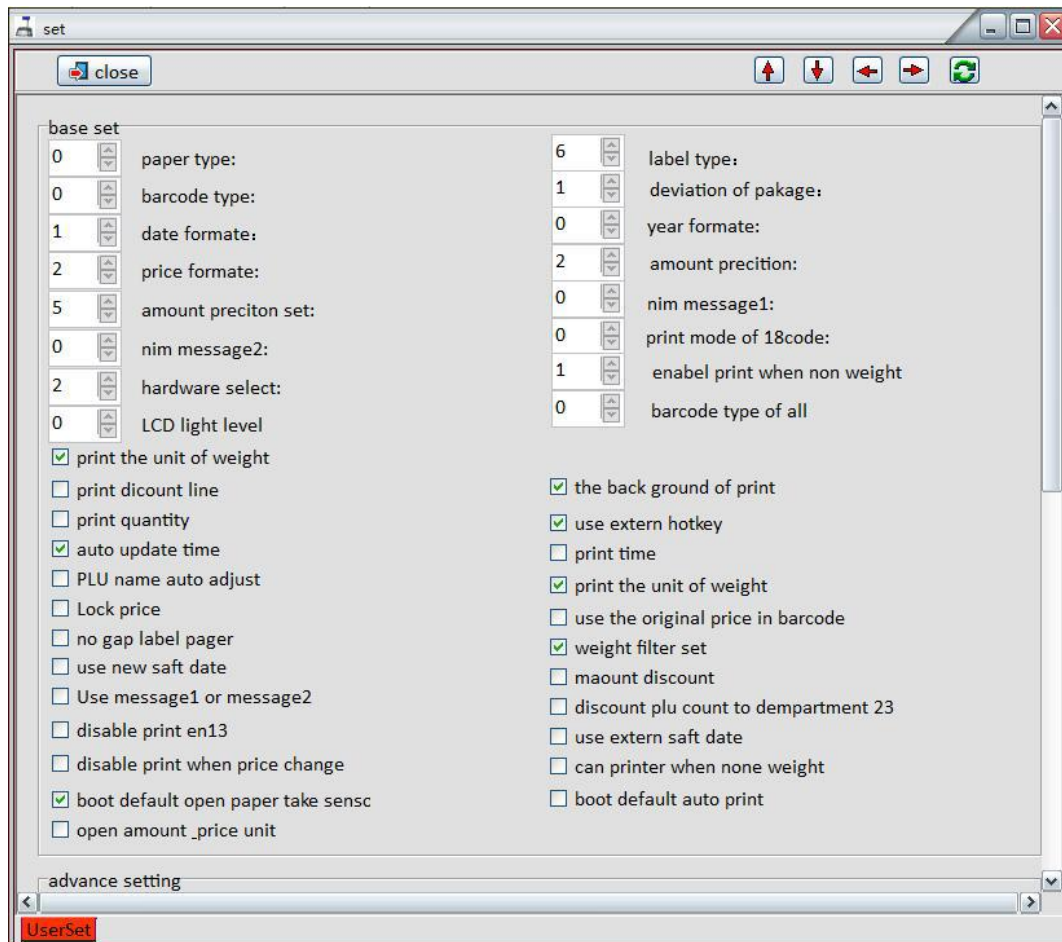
set

close

base set

0 paper type:
0 barcode type:
1 date formate:
2 price formate:
5 amount preciton set:
0 nim message2:
2 hardware select:
0 LCD light level

6 label type:
1 deviation of pakage:
0 year formate:
2 amount precition:
0 nim message1:
0 print mode of 18code:
1 enabel print when non weight
0 barcode type of all

☑ print the unit of weight
☐ print dicount line
☐ print quantity
☑ auto update time
☐ PLU name auto adjust
☐ Lock price
☐ no gap label pager
☐ use new saft date
☐ Use message1 or message2
☐ disable print en13
☐ disable print when price change
☑ boot default open paper take sensc
☐ open amount _price unit

☑ the back ground of print
☑ use extern hotkey
☐ print time
☑ print the unit of weight
☐ use the original price in barcode
☑ weight filter set
☐ maount discount
☐ discount plu count to dempartment 23
☐ use extern saft date
☐ can printer when none weight
☐ boot default auto print

advance setting

UserSet